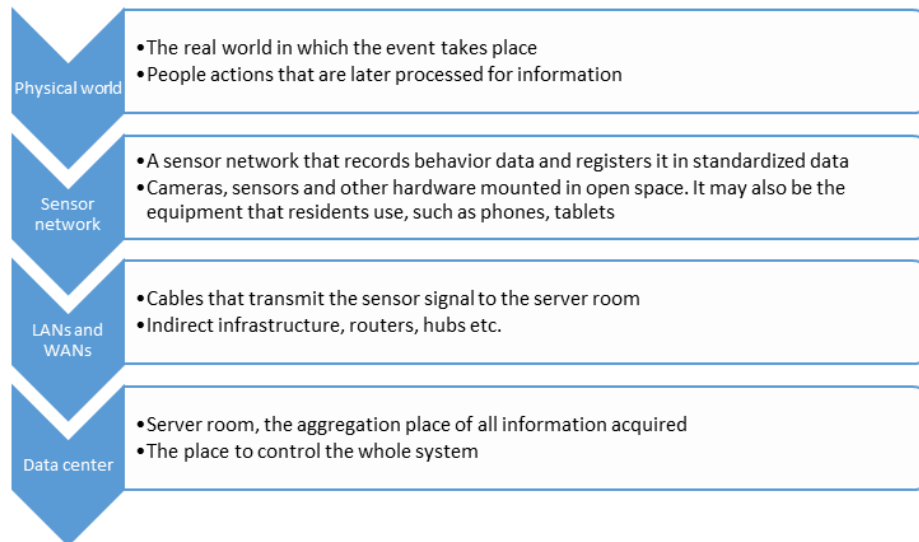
Physical world

- The real world in which the event takes place
- People actions that are later processed for information

Sensor network

- A sensor network that records behavior data and registers it in standardized data
- Cameras, sensors and other hardware mounted in open space. It may also be the equipment that residents use, such as phones, tablets

LANs and WANs

- Cables that transmit the sensor signal to the server room
- Indirect infrastructure, routers, hubs etc.

Data center

- Server room, the aggregation place of all information acquired
- The place to control the whole system